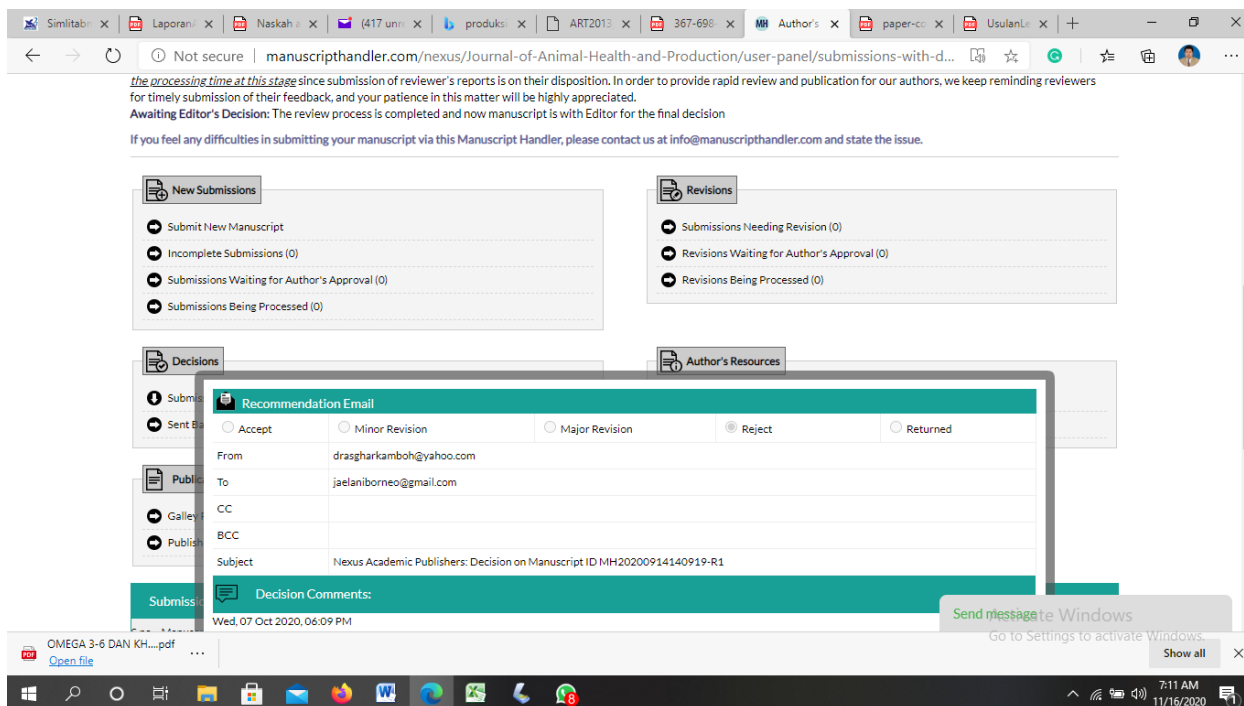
Similitab | Laporan | Naskah | (417 unr | produksi | ART2013 | 367-698 | MH Author's | paper-co | UsulanLe | +

Not secure | manuscripthandler.com/nexus/Journal-of-Animal-Health-and-Production/user-panel/submissions-with-d...

the processing time at this stage since submission of reviewer's reports is on their disposition. In order to provide rapid review and publication for our authors, we keep reminding reviewers for timely submission of their feedback, and your patience in this matter will be highly appreciated.

Awaiting Editor's Decision: The review process is completed and now manuscript is with Editor for the final decision

If you feel any difficulties in submitting your manuscript via this Manuscript Handler, please contact us at info@manuscripthandler.com and state the issue.

New Submissions

Submit New Manuscript

Incomplete Submissions (0)

Submissions Waiting for Author's Approval (0)

Submissions Being Processed (0)

Revisions

Submissions Needing Revision (0)

Revisions Waiting for Author's Approval (0)

Revisions Being Processed (0)

Decisions

Submis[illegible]

Sent B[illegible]

Author's Resources

Publi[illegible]

Galley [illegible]

Publish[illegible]

Submissi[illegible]

Recommendation Email

| Accept | Minor Revision | Major Revision | Reject | Returned |
|---|---|---|---|---|
| From | drasgharkamboh@yahoo.com | | | |
| To | jaelaniborneo@gmail.com | | | |
| CC | | | | |
| BCC | | | | |
| Subject | Nexus Academic Publishers: Decision on Manuscript ID MH20200914140919-R1 | | | |

Decision Comments:

Wed, 07 Oct 2020, 06:09 PM

Send message

Activate Windows
Go to Settings to activate Windows.

OMEGA 3-6 DAN KH....pdf
Open file

Show all

7:11 AM
11/16/2020